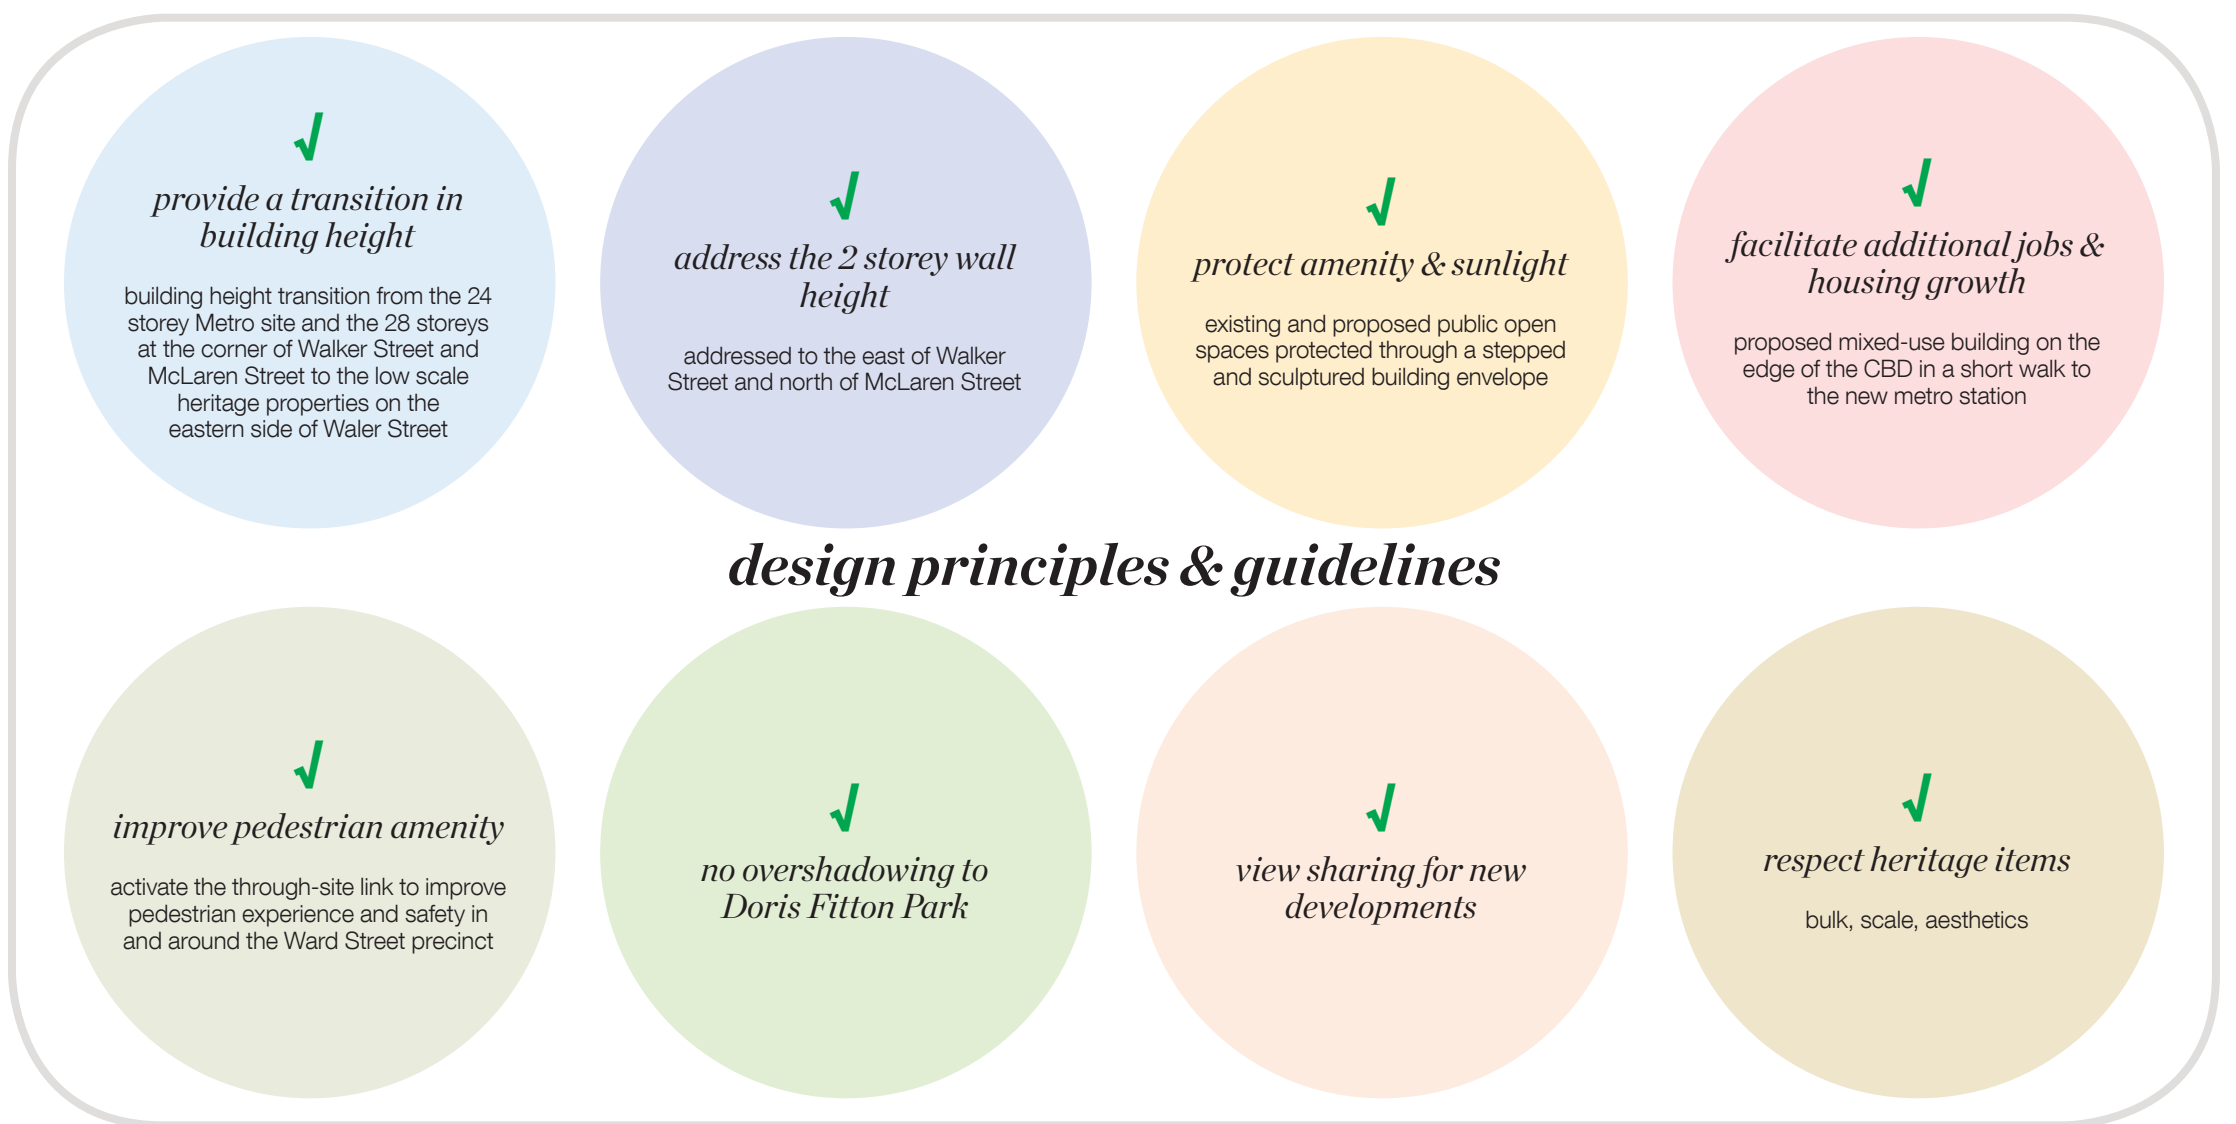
√

provide a transition in building height

building height transition from the 24 storey Metro site and the 28 storeys at the corner of Walker Street and McLaren Street to the low scale heritage properties on the eastern side of Waler Street

√

address the 2 storey wall height

addressed to the east of Walker Street and north of McLaren Street

√

protect amenity & sunlight

existing and proposed public open spaces protected through a stepped and sculptured building envelope

√

facilitate additional jobs & housing growth

proposed mixed-use building on the edge of the CBD in a short walk to the new metro station

design principles & guidelines

√

improve pedestrian amenity

activate the through-site link to improve pedestrian experience and safety in and around the Ward Street precinct

√

no overshadowing to Doris Fitton Park

√

view sharing for new developments

√

respect heritage items

bulk, scale, aesthetics